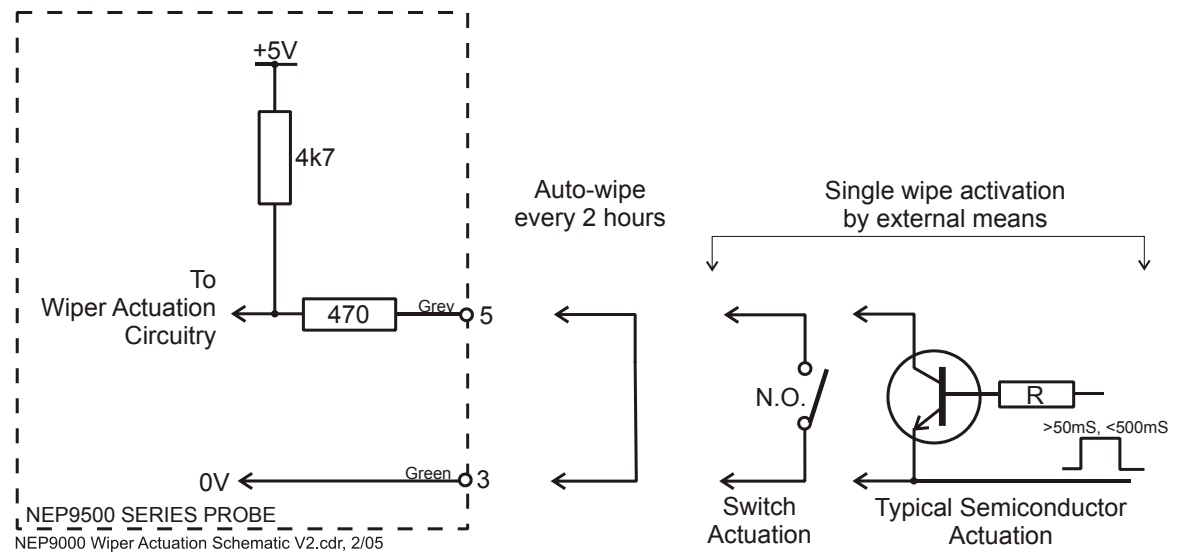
+5V

4k7

To
Wiper Actuation
Circuitry

470

Grey

5

0V

Green

3

NEP9500 SERIES PROBE

NEP9000 Wiper Actuation Schematic V2.cdr, 2/05

Auto-wipe
every 2 hours

Single wipe activation
by external means

N.O.

R

>50mS, <500mS

Switch
Actuation

Typical Semiconductor
Actuation